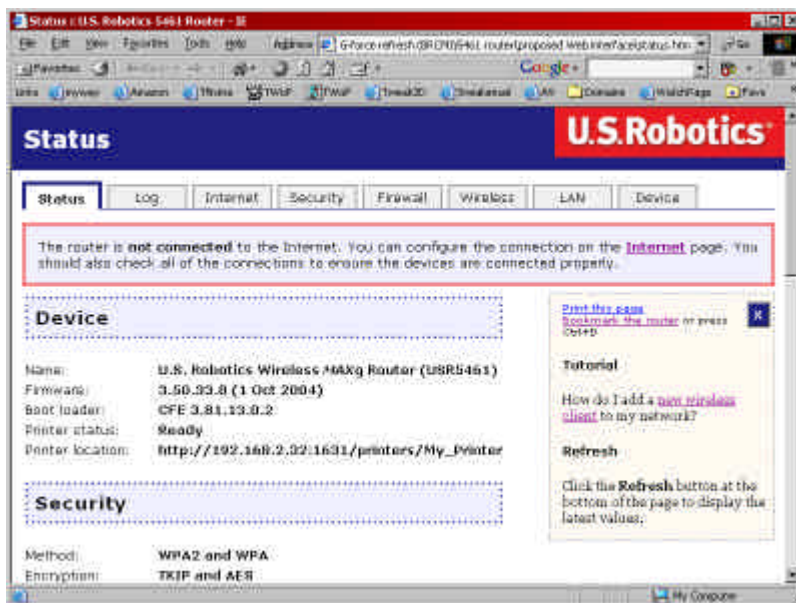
Status : U.S. Robotics 5461 Router - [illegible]

File Edit View Favorites Tools Help Address G:\force refresh\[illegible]\5461 router\proposed WebInterface\status.htm Go

Favorites Google

Links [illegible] Amazon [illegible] TWoP TWoP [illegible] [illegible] AM Domains WatchPage Favs

Status

U.S.Robotics

Status Log Internet Security Firewall Wireless LAN Device

The router is **not connected** to the Internet. You can configure the connection on the Internet page. You should also check all of the connections to ensure the devices are connected properly.

Device

Name: U.S. Robotics Wireless MAXg Router (USR5461)
Firmware: 3.50.33.8 (1 Oct 2004)
Boot loader: CFE 3.81.13.0.2
Printer status: Ready
Printer location: http://192.168.2.32:1631/printers/My_Printer

Security

Method: WPA2 and WPA
Encryption: TKIP and AES

Print this page
Bookmark the router or press Ctrl+D

X

Tutorial

How do I add a new wireless client to my network?

Refresh

Click the **Refresh** button at the bottom of the page to display the latest values.

My Computer